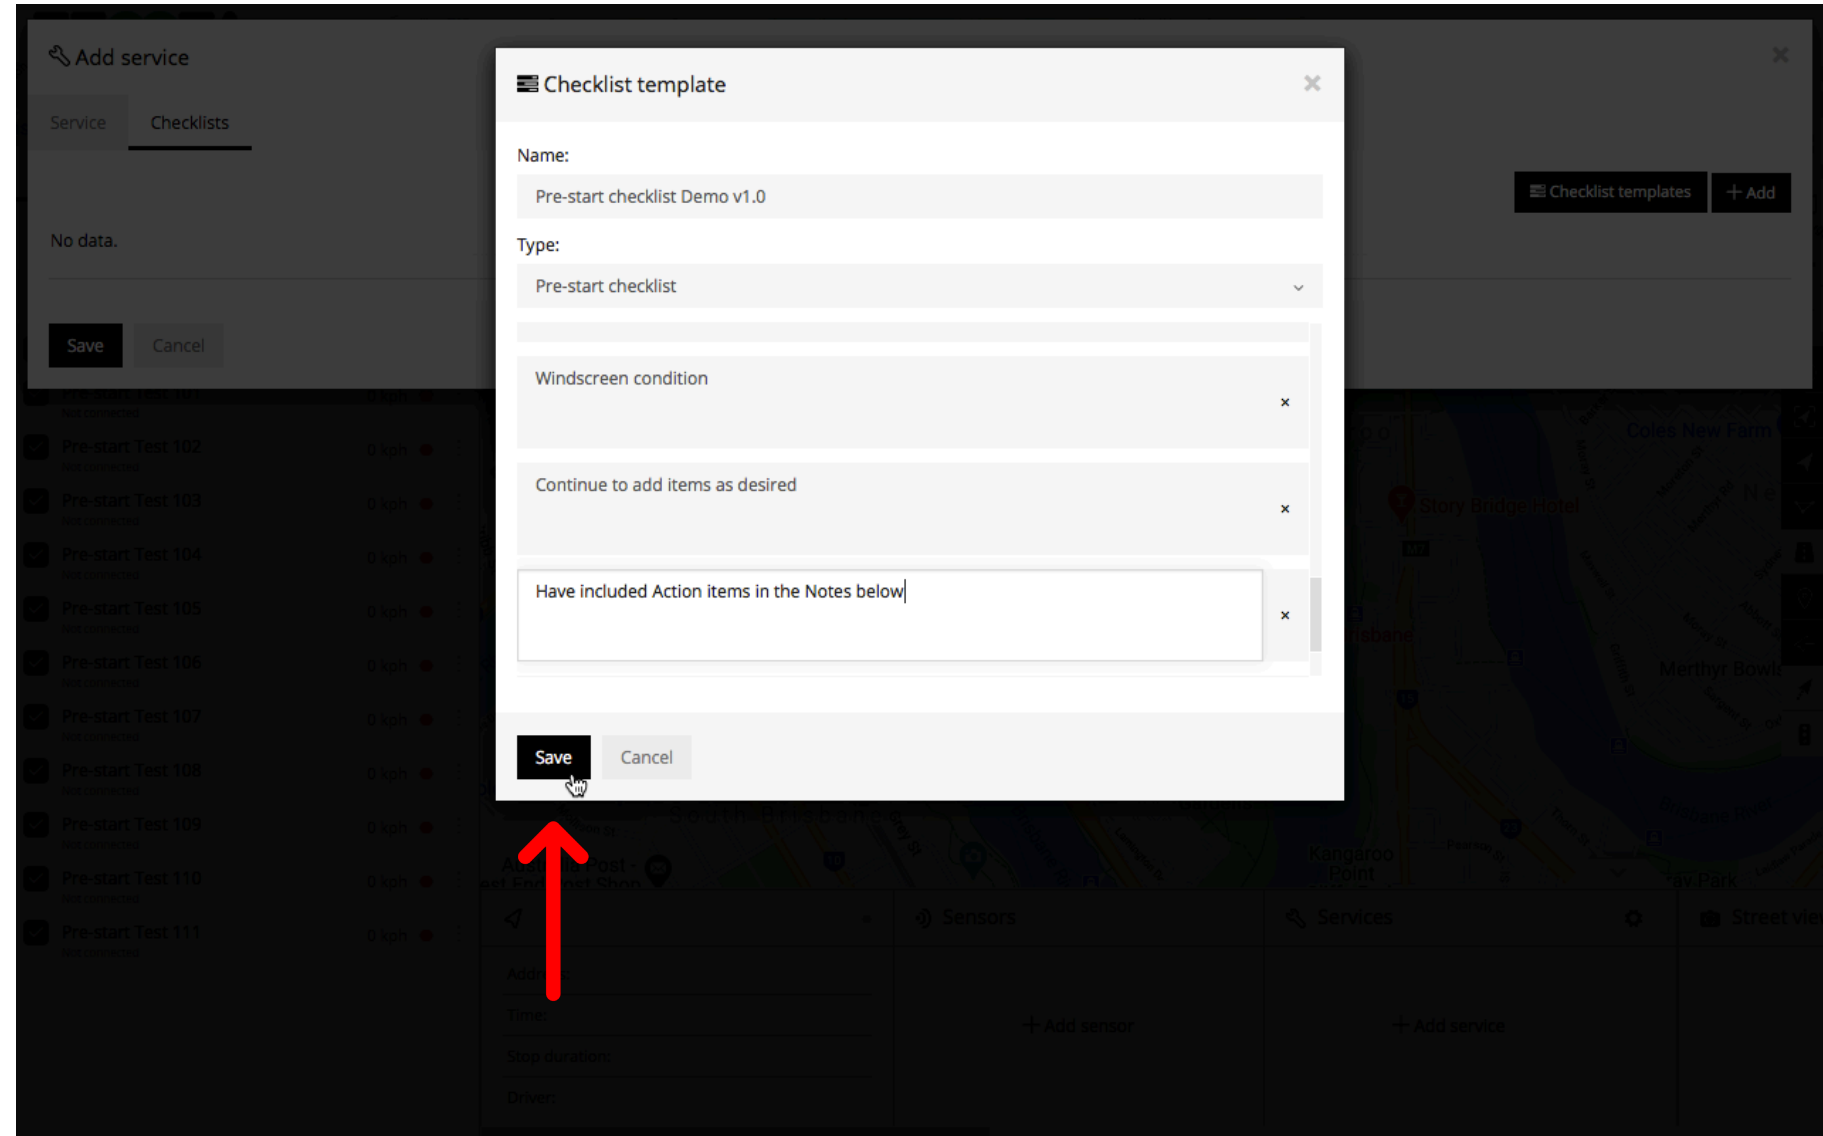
Add service

Service
Checklists

No data.

Save
Cancel

Checklist templates
+ Add

Checklist template ×

Name:
Pre-start checklist Demo v1.0

Type:
Pre-start checklist

Windscreen condition ×

Continue to add items as desired ×

Have included Action items in the Notes below ×

Save
Cancel

Pre-start Test 102
Pre-start Test 103
Pre-start Test 104
Pre-start Test 105
Pre-start Test 106
Pre-start Test 107
Pre-start Test 108
Pre-start Test 109
Pre-start Test 110
Pre-start Test 111

Sensors
Services
Street vie
Address:
Time:
Stop duration:
Driver:
+ Add sensor
+ Add service

Coles New Farm
Story Bridge Hotel
Merthyr Bowls
Kangaroo Point